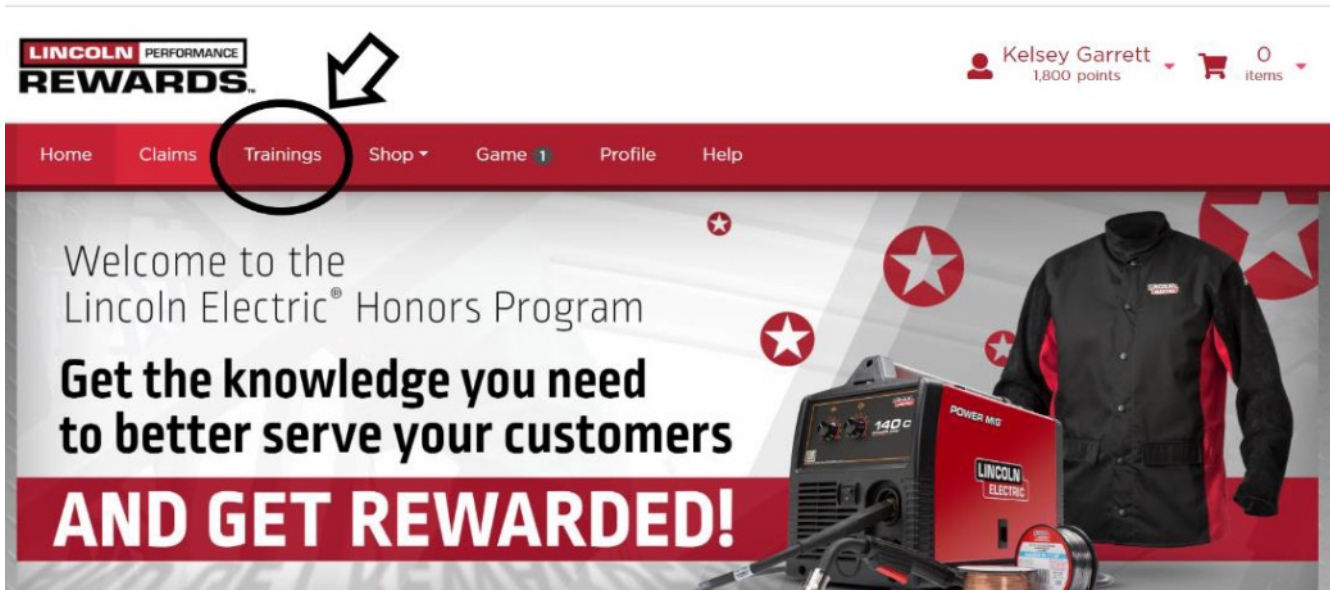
LINCOLN PERFORMANCE REWARDS

Kelsey Garrett
1,800 points

0
items

Home Claims Trainings Shop Game 1 Profile Help

Welcome to the
Lincoln Electric® Honors Program

Get the knowledge you need to better serve your customers

AND GET REWARDED!

POWER MIG 140C

LINCOLN ELECTRIC